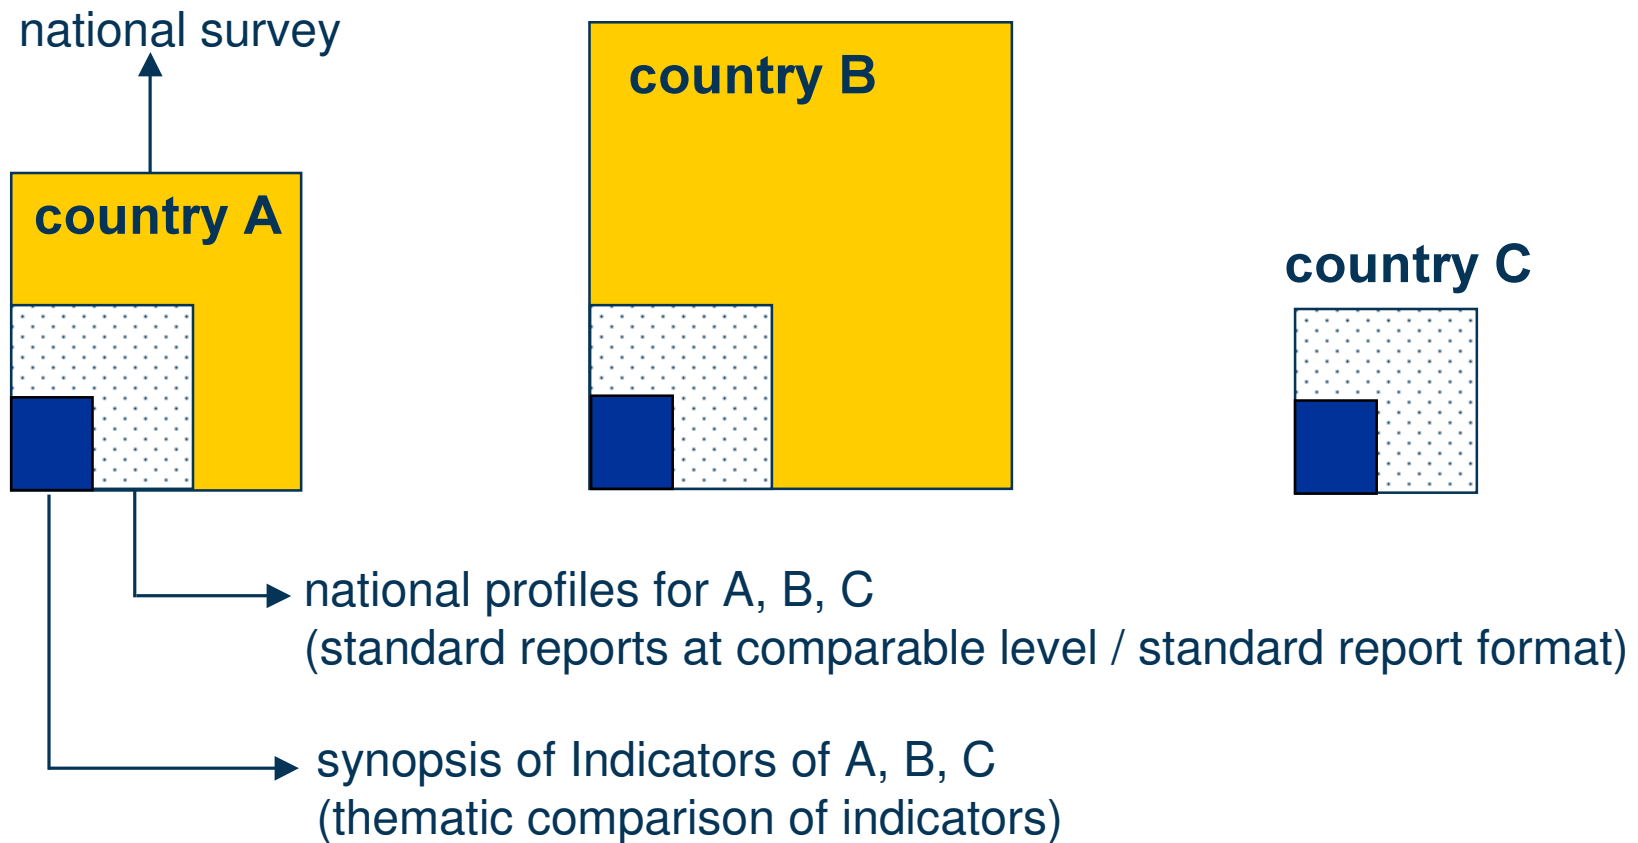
national survey

country B

country A

country C

national profiles for A, B, C
(standard reports at comparable level / standard report format)

synopsis of Indicators of A, B, C
(thematic comparison of indicators)